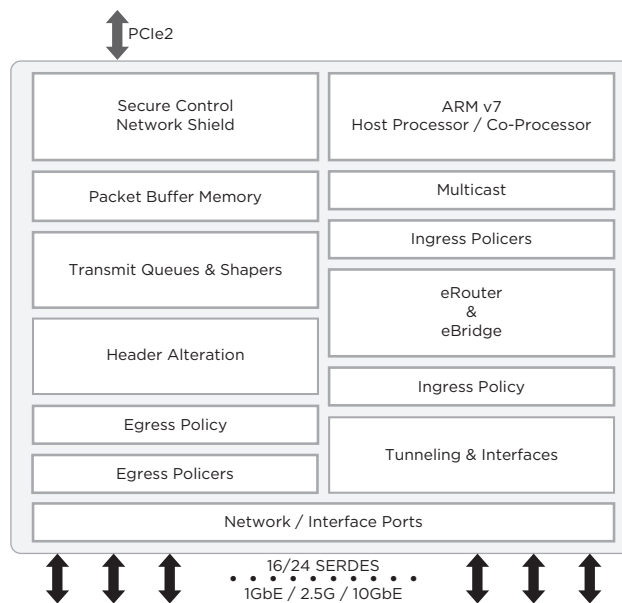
PCIe2

Secure Control
Network Shield

ARM v7
Host Processor / Co-Processor

Packet Buffer Memory

Multicast

Ingress Policers

Transmit Queues & Shapers

eRouter
&
eBridge

Header Alteration

Ingress Policy

Egress Policy

Tunneling & Interfaces

Egress Policers

Network / Interface Ports

16/24 SERDES
1GbE / 2.5G / 10GbE